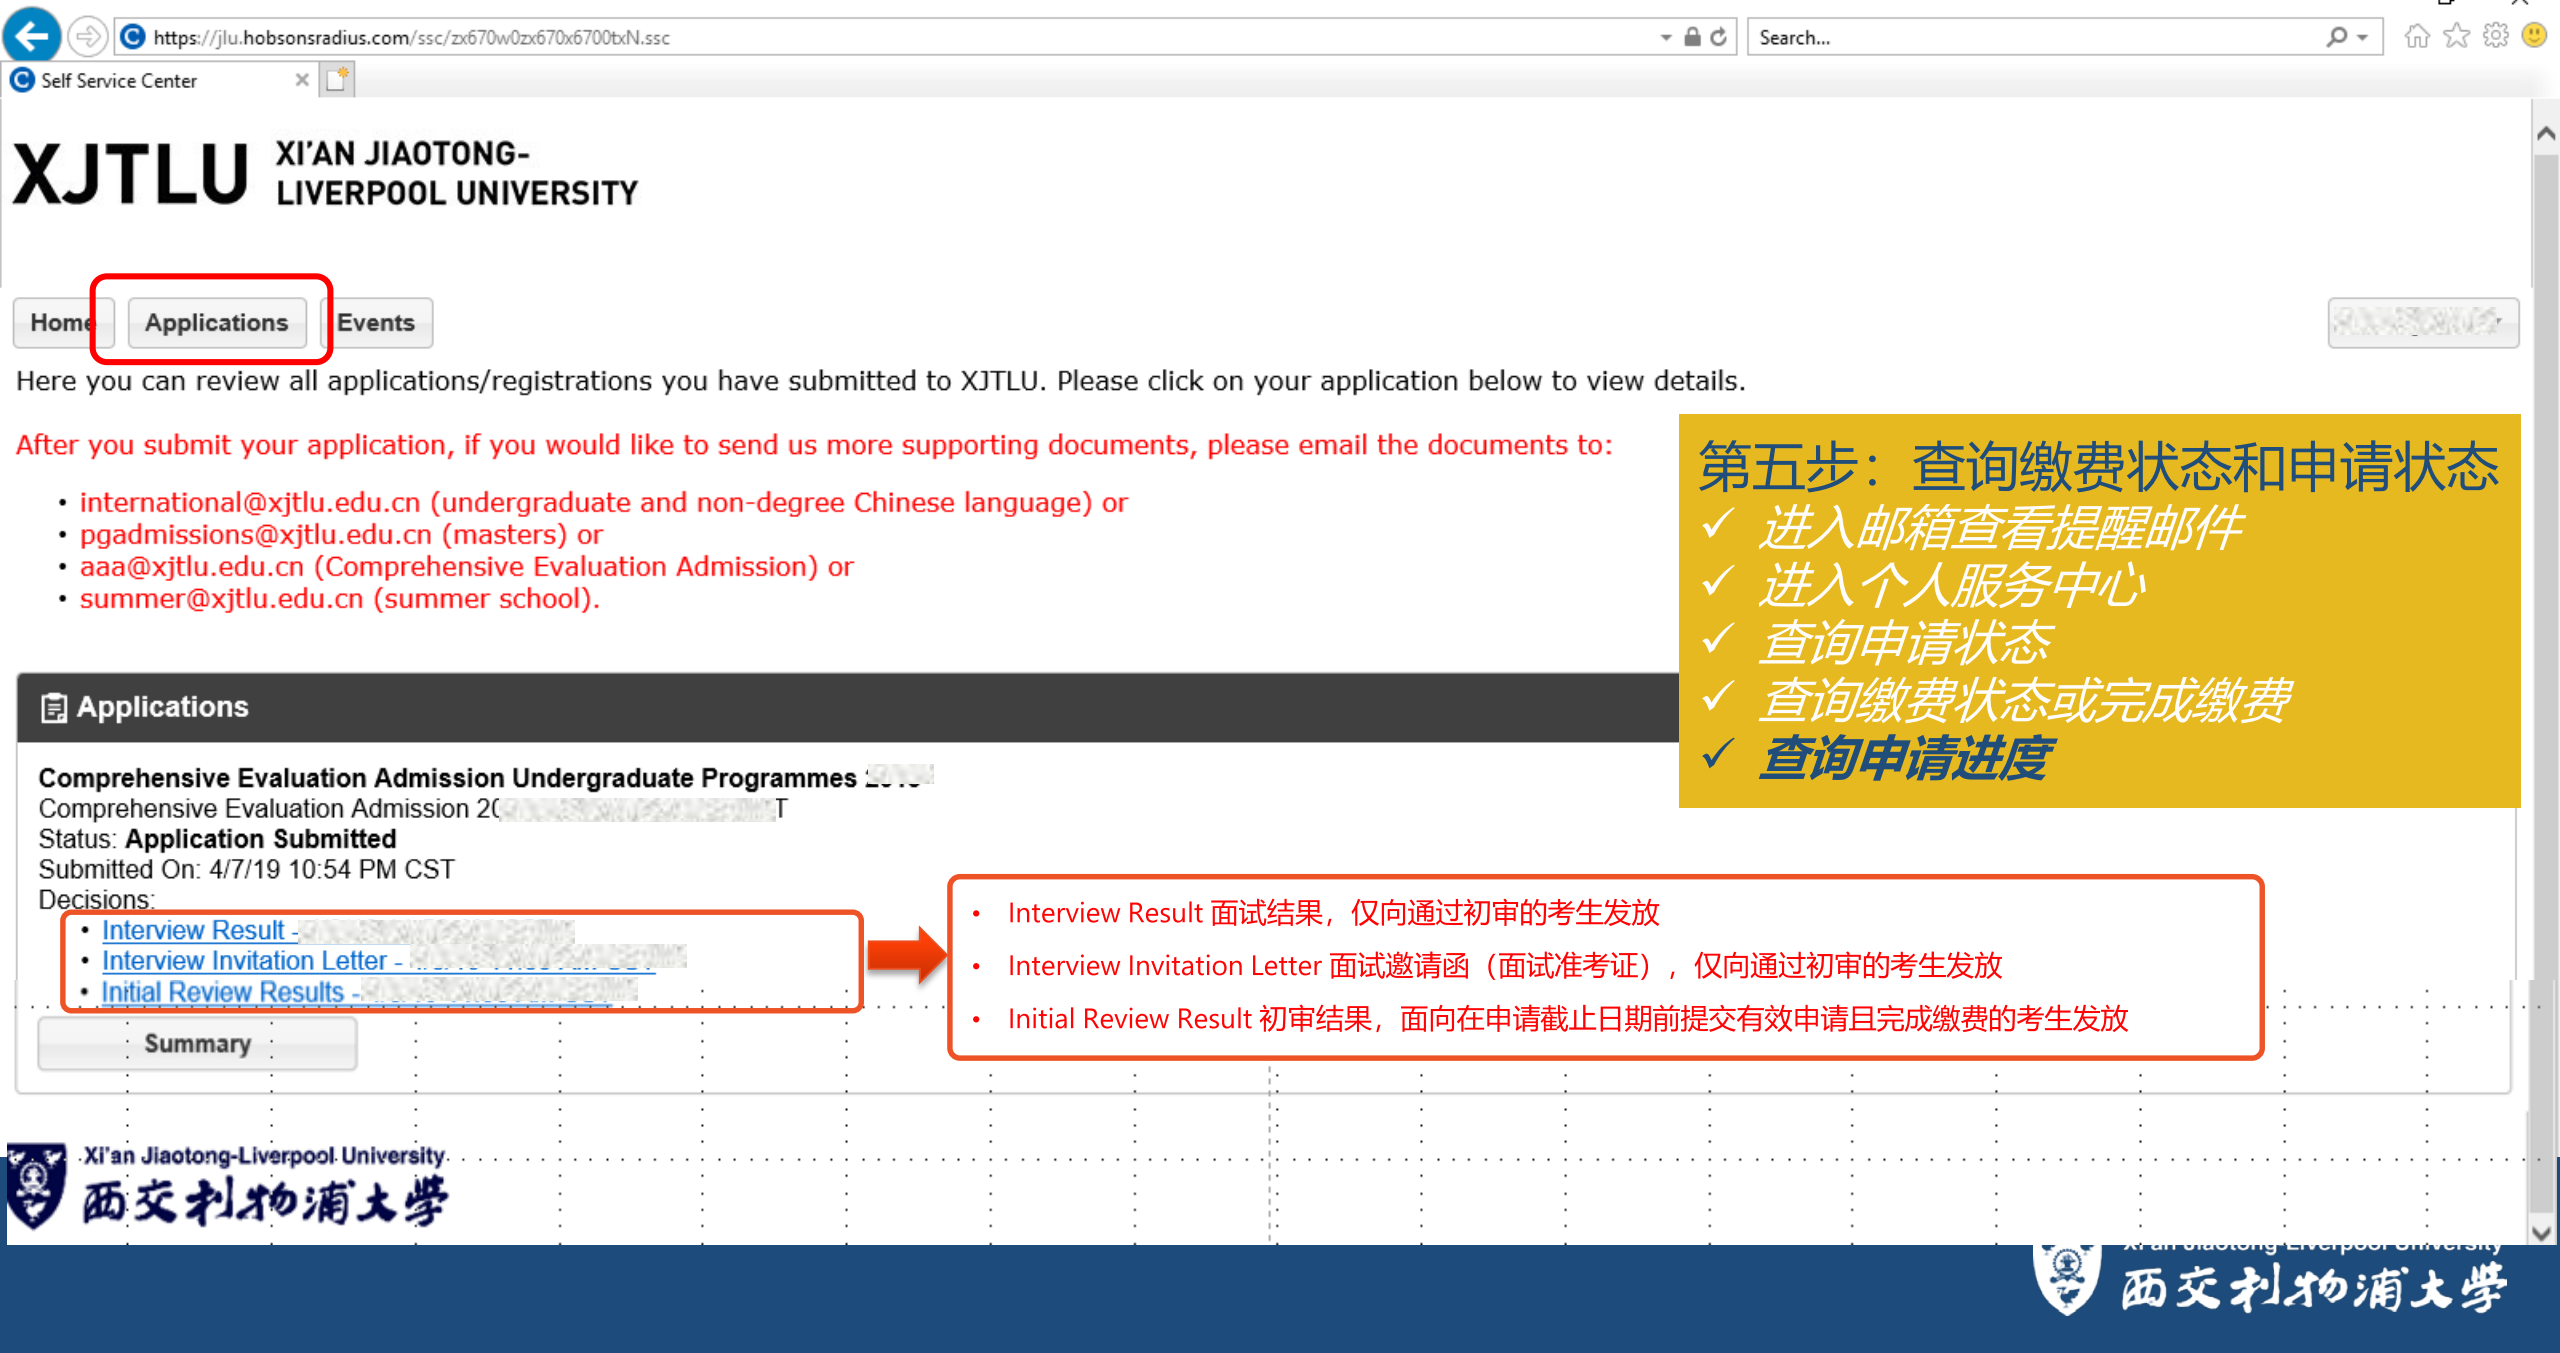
https://jlu.hobsonsradius.com/ssc/zx670w0zx670x6700txN.ssc

Search...

Self Service Center

XJTLU XI'AN JIAOTONG-LIVERPOOL UNIVERSITY

Home Applications Events

Here you can review all applications/registrations you have submitted to XJTLU. Please click on your application below to view details.

After you submit your application, if you would like to send us more supporting documents, please email the documents to:

- international@xjtlu.edu.cn (undergraduate and non-degree Chinese language) or
- pgadmissions@xjtlu.edu.cn (masters) or
- aaa@xjtlu.edu.cn (Comprehensive Evaluation Admission) or
- summer@xjtlu.edu.cn (summer school).

第五步：查询缴费状态和申请状态
✓ 进入邮箱查看提醒邮件
✓ 进入个人服务中心
✓ 查询申请状态
✓ 查询缴费状态或完成缴费
✓ 查询申请进度

Applications

Comprehensive Evaluation Admission Undergraduate Programmes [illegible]
Comprehensive Evaluation Admission 2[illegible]T
Status: Application Submitted
Submitted On: 4/7/19 10:54 PM CST
Decisions:
- Interview Result - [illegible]
- Interview Invitation Letter - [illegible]
- Initial Review Results - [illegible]

Summary

- Interview Result 面试结果，仅向通过初审的考生发放
- Interview Invitation Letter 面试邀请函（面试准考证），仅向通过初审的考生发放
- Initial Review Result 初审结果，面向在申请截止日期前提交有效申请且完成缴费的考生发放

Xi'an Jiaotong-Liverpool University
西交利物浦大学

Xi'an Jiaotong-Liverpool University
西交利物浦大学